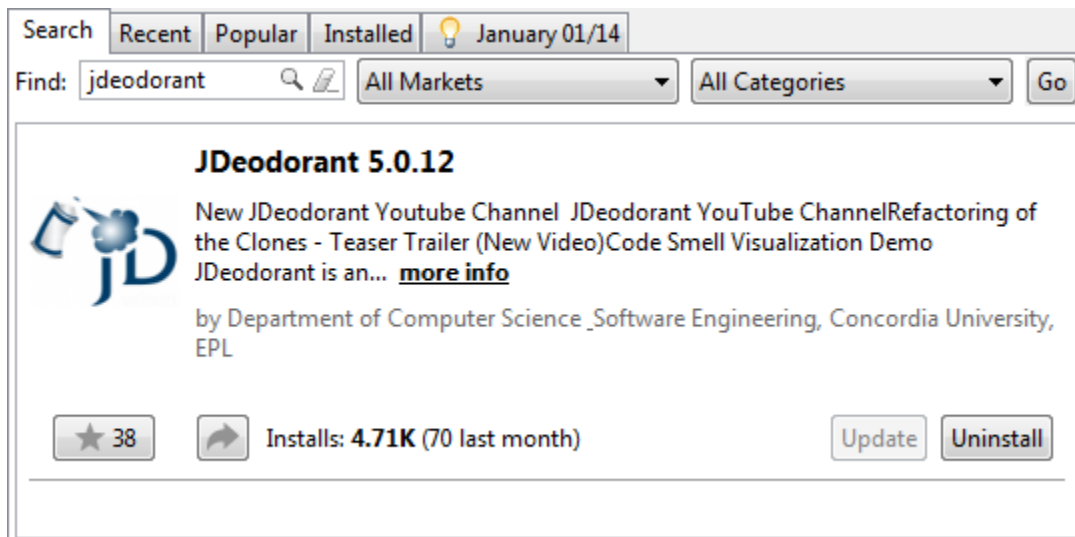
Search | Recent | Popular | Installed | January 01/14

Find: jdeodorant
All Markets
All Categories
Go

JDeodorant 5.0.12

jD

New JDeodorant Youtube Channel JDeodorant YouTube ChannelRefactoring of the Clones - Teaser Trailer (New Video)Code Smell Visualization Demo JDeodorant is an... more info

by Department of Computer Science \_Software Engineering, Concordia University, EPL

38

Installs: 4.71K (70 last month)

Update
Uninstall